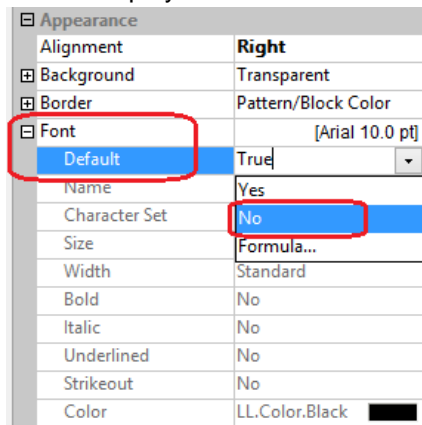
| ⊟ Appearance | |
|---|---|
| Alignment | **Right** |
| ⊞ Background | Transparent |
| ⊞ Border | Pattern/Block Color |
| ⊟ Font | [Arial 10.0 pt] |
| Default | True |
| Name | Yes |
| Character Set | No |
| Size | Formula... |
| Width | Standard |
| Bold | No |
| Italic | No |
| Underlined | No |
| Strikeout | No |
| Color | LL.Color.Black |